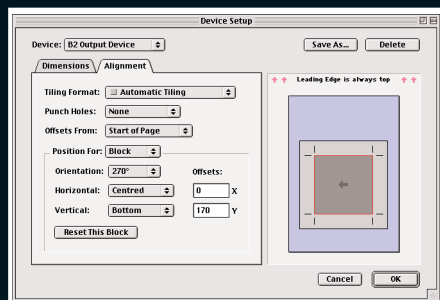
Device Setup

Device: B2 Output Device

Save As...

Delete

Dimensions

Alignment

Tiling Format: Automatic Tiling

Punch Holes: None

Offsets From: Start of Page

Position For: Block

Orientation: 270°

Offsets:

Horizontal: Centred

0

X

Vertical: Bottom

170

Y

Reset This Block

Leading Edge is always top

Cancel

OK